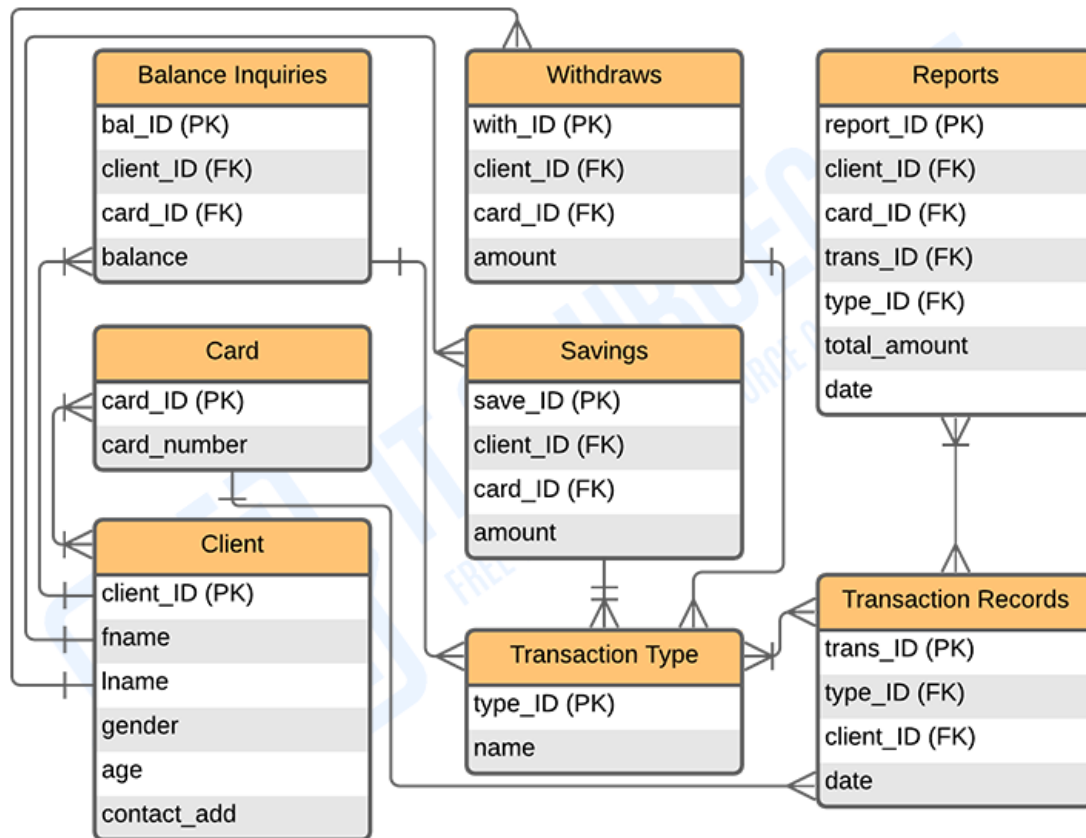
Balance Inquiries
bal_ID (PK)
client_ID (FK)
card_ID (FK)
balance

Withdraws
with_ID (PK)
client_ID (FK)
card_ID (FK)
amount

Reports
report_ID (PK)
client_ID (FK)
card_ID (FK)
trans_ID (FK)
type_ID (FK)
total_amount
date

Card
card_ID (PK)
card_number

Savings
save_ID (PK)
client_ID (FK)
card_ID (FK)
amount

Client
client_ID (PK)
fname
lname
gender
age
contact_add

Transaction Type
type_ID (PK)
name

Transaction Records
trans_ID (PK)
type_ID (FK)
client_ID (FK)
date